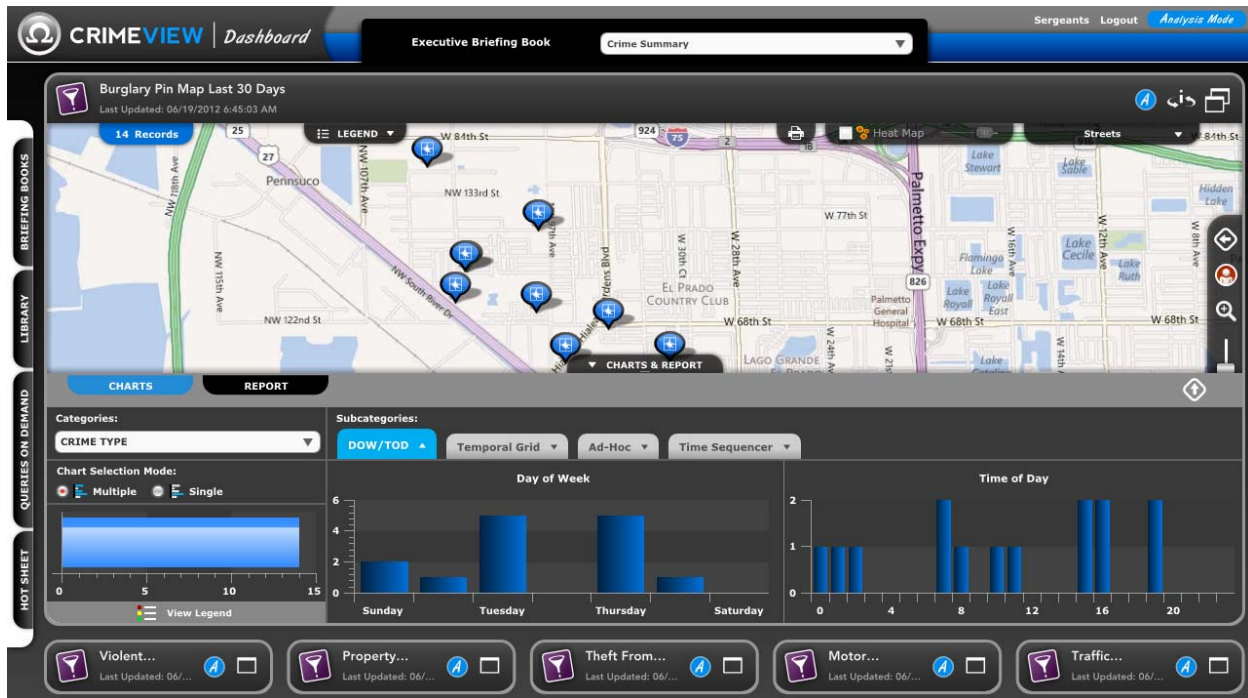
CRIMEVIEW | Dashboard

Executive Briefing Book

Crime Summary

Sergeants Logout Analysis Mode

Burglary Pin Map Last 30 Days
Last Updated: 06/19/2012 6:45:03 AM

14 Records

LEGEND

Heat Map

Streets

25 27 924 75 826

NW 84th St
W 84th St
NW 133rd St
Pennsuco
NW 116th Ave
NW 107th Ave
NW 115th Ave
NW South River Dr
NW 122nd St
W 77th St
W 68th St
W 68th St
W 68th St
Palmetto Expy
El Prado Country Club
Palmetto General Hospital
Lago Grande
W 28th Ave
W 12th Ave
W 16th Ave
Lake Stewart
Lake Sable
Hidden Lake
Lake Cecile
Lake Ruth
Flamingo Lake
Lake Royal
Lake Royal East
Lake Catalina

BRIEFING BOOKS
LIBRARY
QUERIES ON DEMAND
HOT SHEET

CHARTS & REPORT

CHARTS
REPORT

Categories:
CRIME TYPE

Subcategories:
DOW/TOD
Temporal Grid
Ad-Hoc
Time Sequencer

Chart Selection Mode:
Multiple
Single

0 5 10 15
View Legend

Day of Week
6
4
2
0
Sunday Tuesday Thursday Saturday

Time of Day
2
1
0
0 4 8 12 16 20

Violent... Last Updated: 06/...
Property... Last Updated: 06/...
Theft From... Last Updated: 06/...
Motor... Last Updated: 06/...
Traffic... Last Updated: 06/...